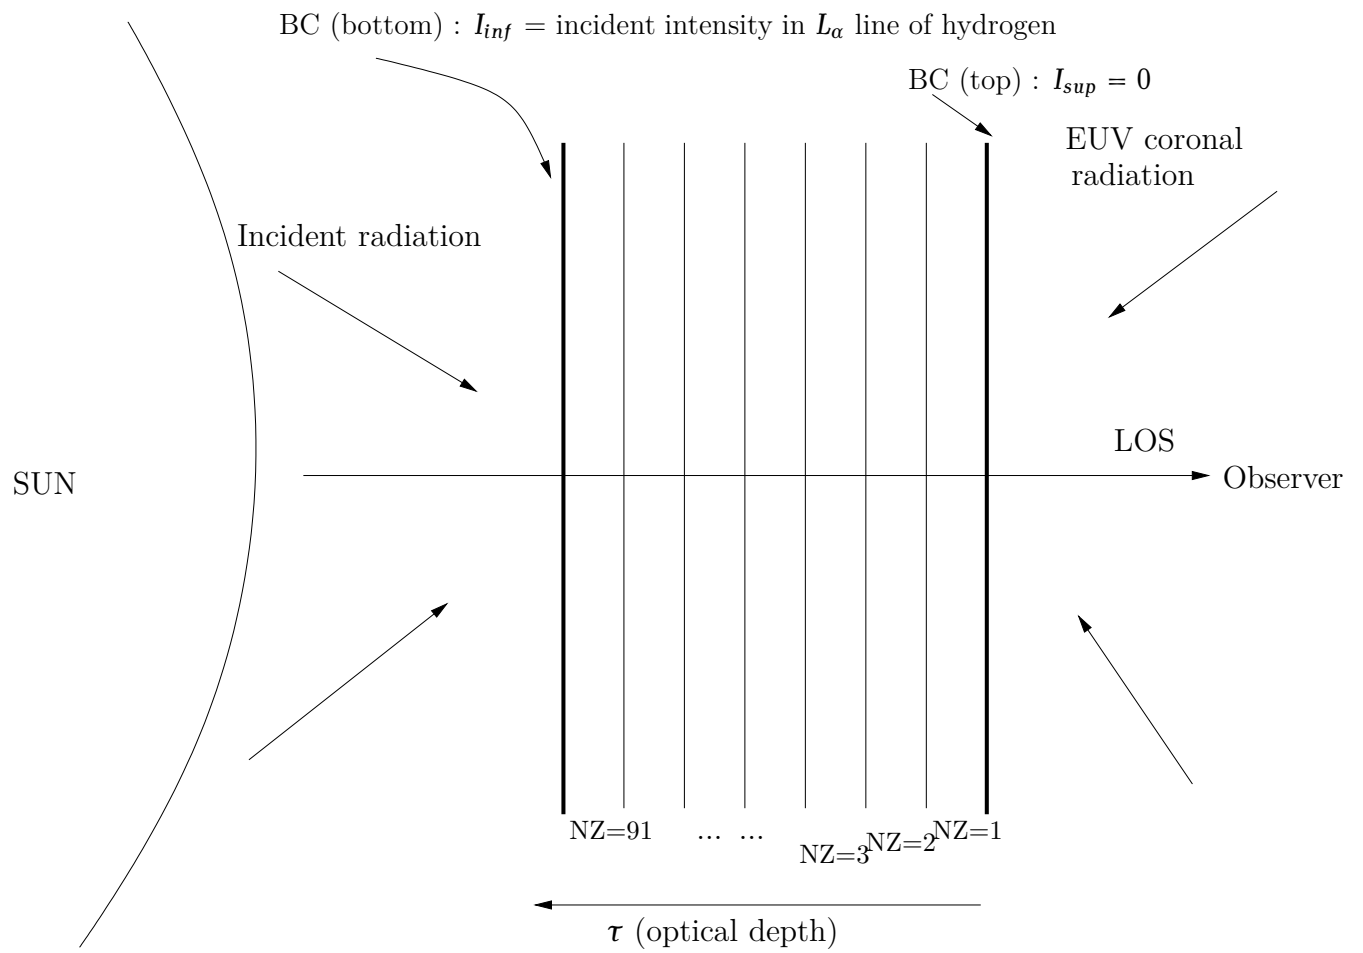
BC (bottom) : $I_{inf}$ = incident intensity in $L_\alpha$ line of hydrogen

BC (top) : $I_{sup} = 0$

EUV coronal radiation

Incident radiation

SUN

LOS

Observer

NZ=91 ... ... NZ=3 NZ=2 NZ=1

$\tau$ (optical depth)